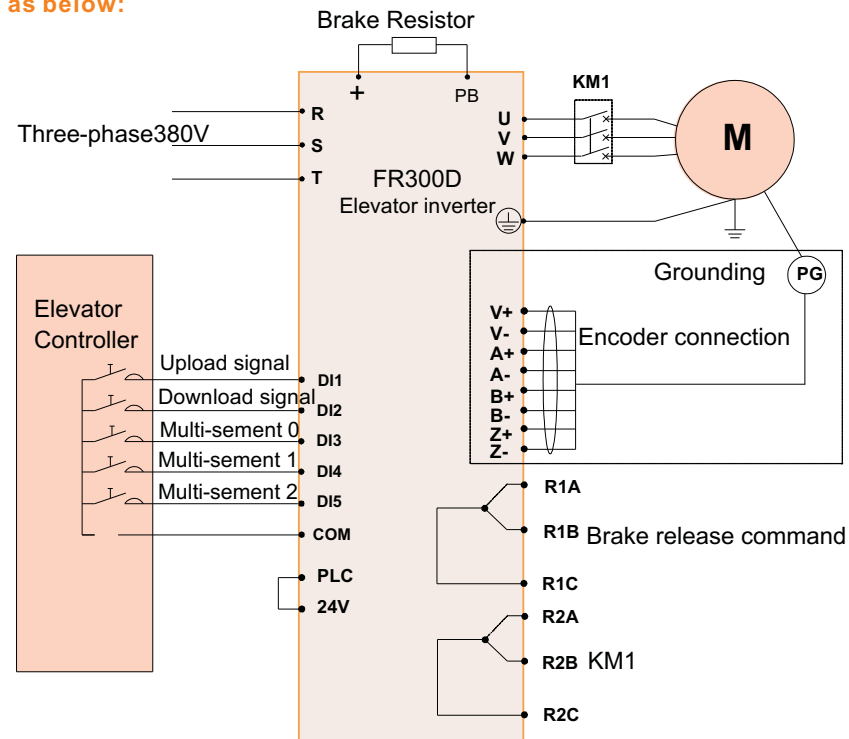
as below:

Brake Resistor

+ PB

KM1

R
S
T

Three-phase380V

U
V
W

M

FR300D
Elevator inverter

Grounding

PG

Elevator Controller

V+
V-
A+
A-
B+
B-
Z+
Z-

Encoder connection

Upload signal
Download signal
Multi-sement 0
Multi-sement 1
Multi-sement 2

DI1
DI2
DI3
DI4
DI5
COM

PLC
24V

R1A
R1B Brake release command
R1C

R2A
R2B KM1
R2C